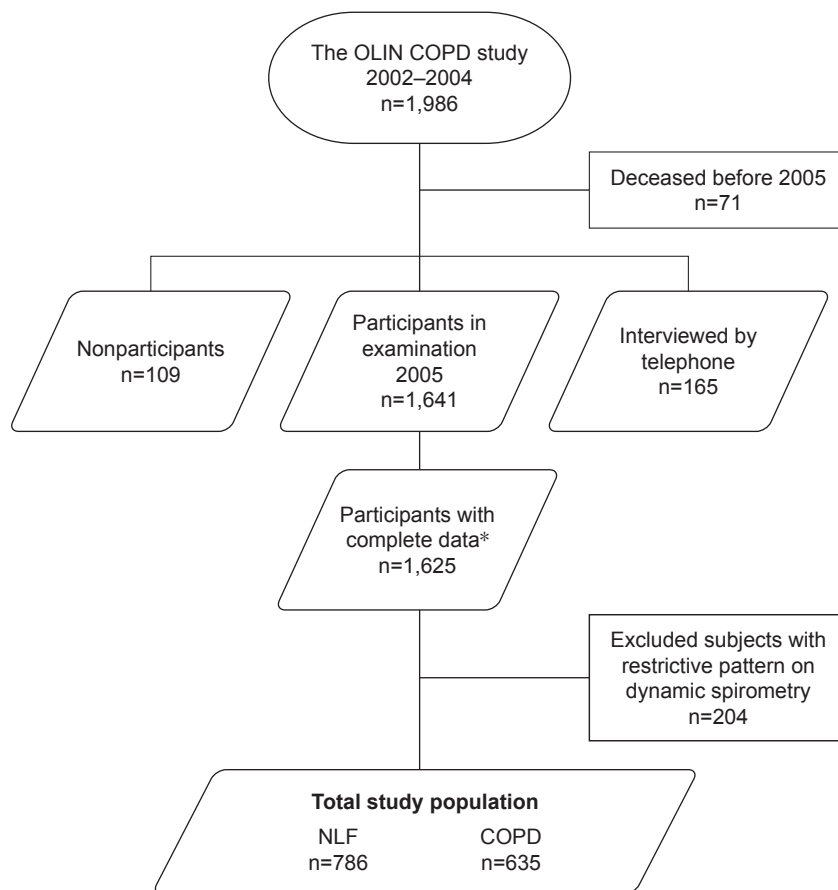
The OLIN COPD study
2002–2004
n=1,986

Deceased before 2005
n=71

Nonparticipants
n=109

Participants in examination 2005
n=1,641

Interviewed by telephone
n=165

Participants with complete data*
n=1,625

Excluded subjects with restrictive pattern on dynamic spirometry
n=204

**Total study population**

NLF
n=786

COPD
n=635